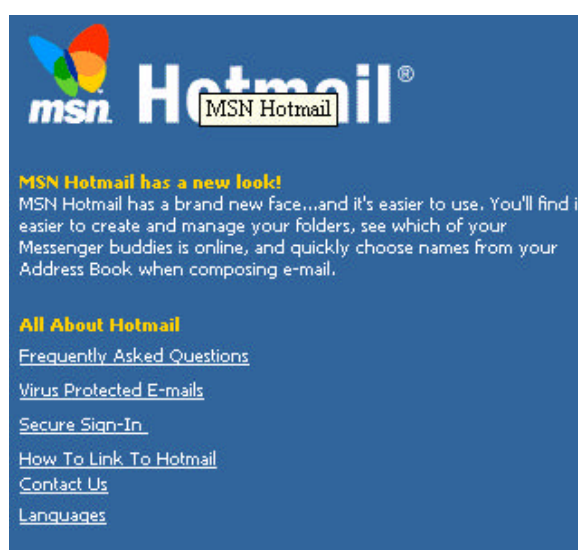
msn Hotmail®

MSN Hotmail

MSN Hotmail has a new look!
MSN Hotmail has a brand new face...and it's easier to use. You'll find i easier to create and manage your folders, see which of your Messenger buddies is online, and quickly choose names from your Address Book when composing e-mail.

All About Hotmail

Frequently Asked Questions

Virus Protected E-mails

Secure Sign-In

How To Link To Hotmail

Contact Us

Languages